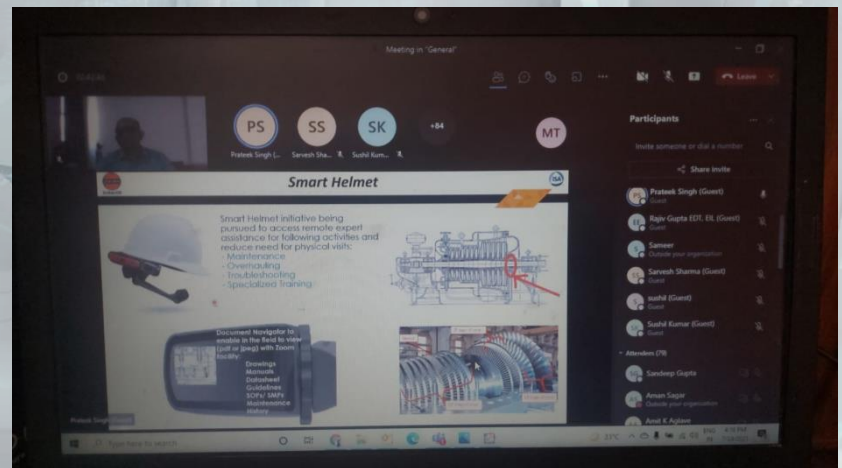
Meeting in "General"

Leave

PS
Prateek Singh (...

SS
Sarvesh Sha...

SK
Sushil Kum...

+84

MT

Participants

Invite someone or dial a number

Share invite

Prateek Singh (Guest)
Guest

Rajiv Gupta EDT, EIL (Guest)
Guest

Sameer
Outside your organization

Sarvesh Sharma (Guest)
Guest

sushil (Guest)
Guest

Sushil Kumar (Guest)
Guest

Attendees (79)

Sandeep Gupta

Aman Sagar
Outside your organization

Amit K Aglave

Smart Helmet

Smart Helmet initiative being pursued to access remote expert assistance for following activities and reduce need for physical visits:
- Maintenance
- Overhauling
- Troubleshooting
- Specialized Training

Document Navigator to enable in the field to view (pdf or jpeg) with Zoom facility:
Drawings
Manuals
Datasheet
Guidelines
SOPs/ SMPs
Maintenance
History

Prateek Singh

Type here to search

31°C